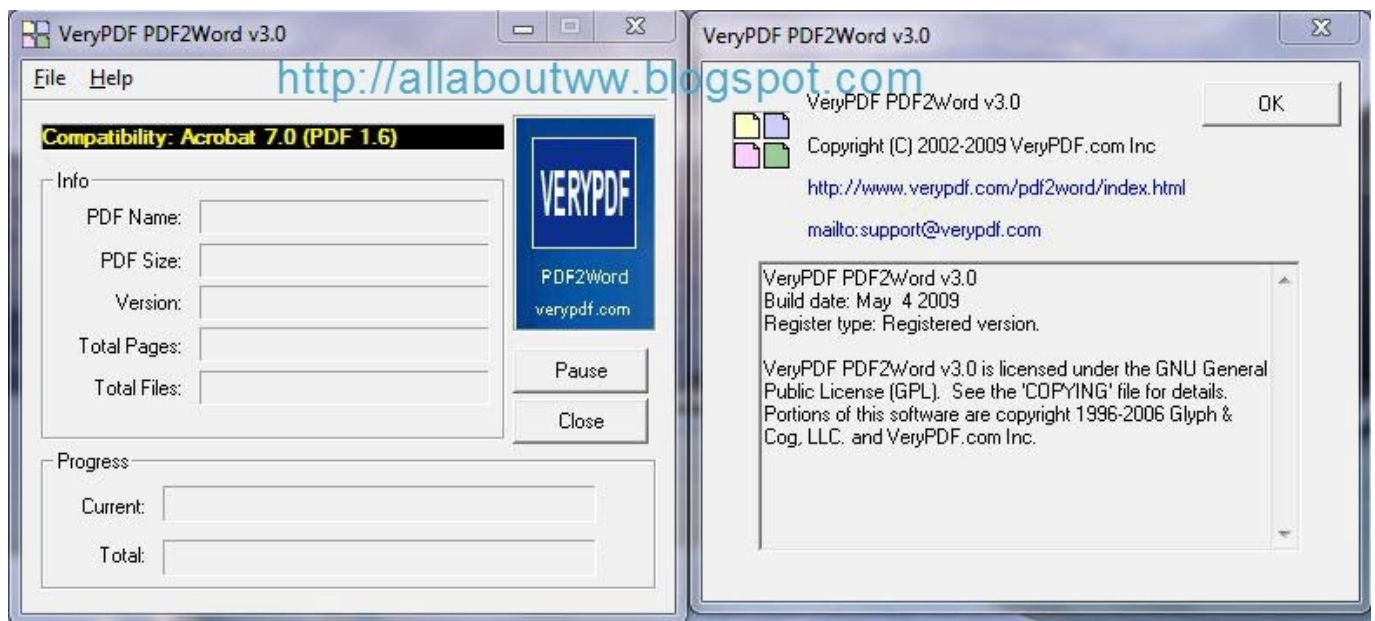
VeryPDF PDF2Word v3.0

File Help

http://allaboutww.blogspot.com

Compatibility: Acrobat 7.0 (PDF 1.6)

Info

PDF Name:

PDF Size:

Version:

Total Pages:

Total Files:

VERYPDF

PDF2Word

verypdf.com

Pause

Close

Progress

Current:

Total:

VeryPDF PDF2Word v3.0

VeryPDF PDF2Word v3.0

OK

Copyright (C) 2002-2009 VeryPDF.com Inc

http://www.verypdf.com/pdf2word/index.html

mailto:support@verypdf.com

VeryPDF PDF2Word v3.0
Build date: May 4 2009
Register type: Registered version.

VeryPDF PDF2Word v3.0 is licensed under the GNU General Public License (GPL). See the 'COPYING' file for details. Portions of this software are copyright 1996-2006 Glyph & Cog, LLC. and VeryPDF.com Inc.